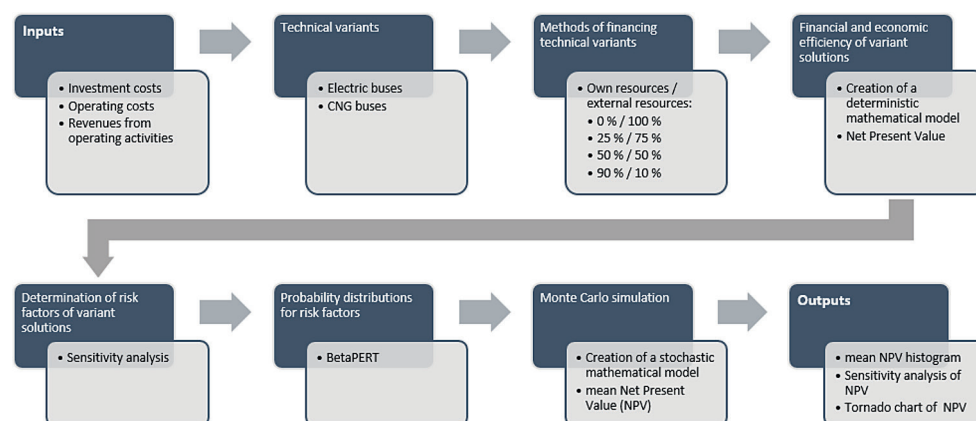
Inputs

• Investment costs
• Operating costs
• Revenues from operating activities

Technical variants

• Electric buses
• CNG buses

Methods of financing technical variants

• Own resources / external resources:
• 0 % / 100 %
• 25 % / 75 %
• 50 % / 50 %
• 90 % / 10 %

Financial and economic efficiency of variant solutions

• Creation of a deterministic mathematical model
• Net Present Value

Determination of risk factors of variant solutions

• Sensitivity analysis

Probability distributions for risk factors

• BetaPERT

Monte Carlo simulation

• Creation of a stochastic mathematical model
• mean Net Present Value (NPV)

Outputs

• mean NPV histogram
• Sensitivity analysis of NPV
• Tornado chart of NPV